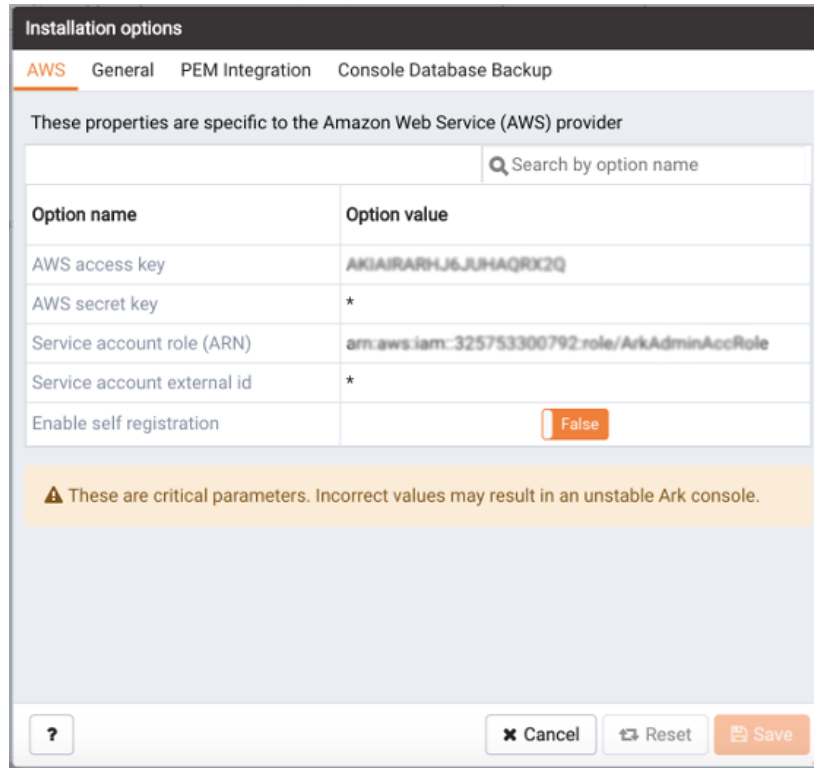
Installation options

AWS General PEM Integration Console Database Backup

These properties are specific to the Amazon Web Service (AWS) provider

Search by option name

| Option name | Option value |
|---|---|
| AWS access key | AKIAIRARHJ6JUHAQRX2Q |
| AWS secret key | * |
| Service account role (ARN) | arn:aws:iam::325753300792:role/ArkAdminAccRole |
| Service account external id | * |
| Enable self registration | False |

These are critical parameters. Incorrect values may result in an unstable Ark console.

?

Cancel Reset Save